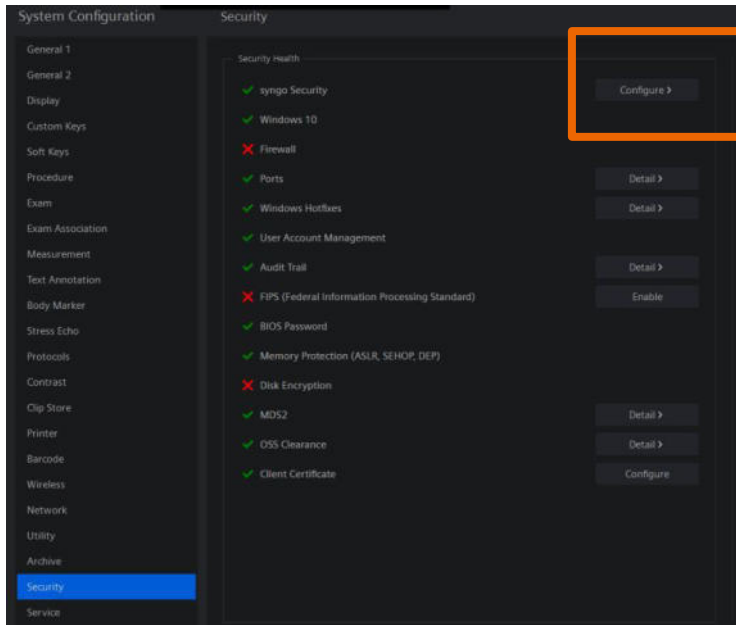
System Configuration

General 1
General 2
Display
Custom Keys
Soft Keys
Procedure
Exam
Exam Association
Measurement
Text Annotation
Body Marker
Stress Echo
Protocols
Contrast
Clip Store
Printer
Barcode
Wireless
Network
Utility
Archive
Security
Service

Security

Security Health

syngo Security
Configure ›

Windows 10

Firewall

Ports
Detail ›

Windows Hotfixes
Detail ›

User Account Management

Audit Trail
Detail ›

FIPS (Federal Information Processing Standard)
Enable

BIOS Password

Memory Protection (ASLR, SEHOP, DEP)

Disk Encryption

MDS2
Detail ›

OSS Clearance
Detail ›

Client Certificate
Configure